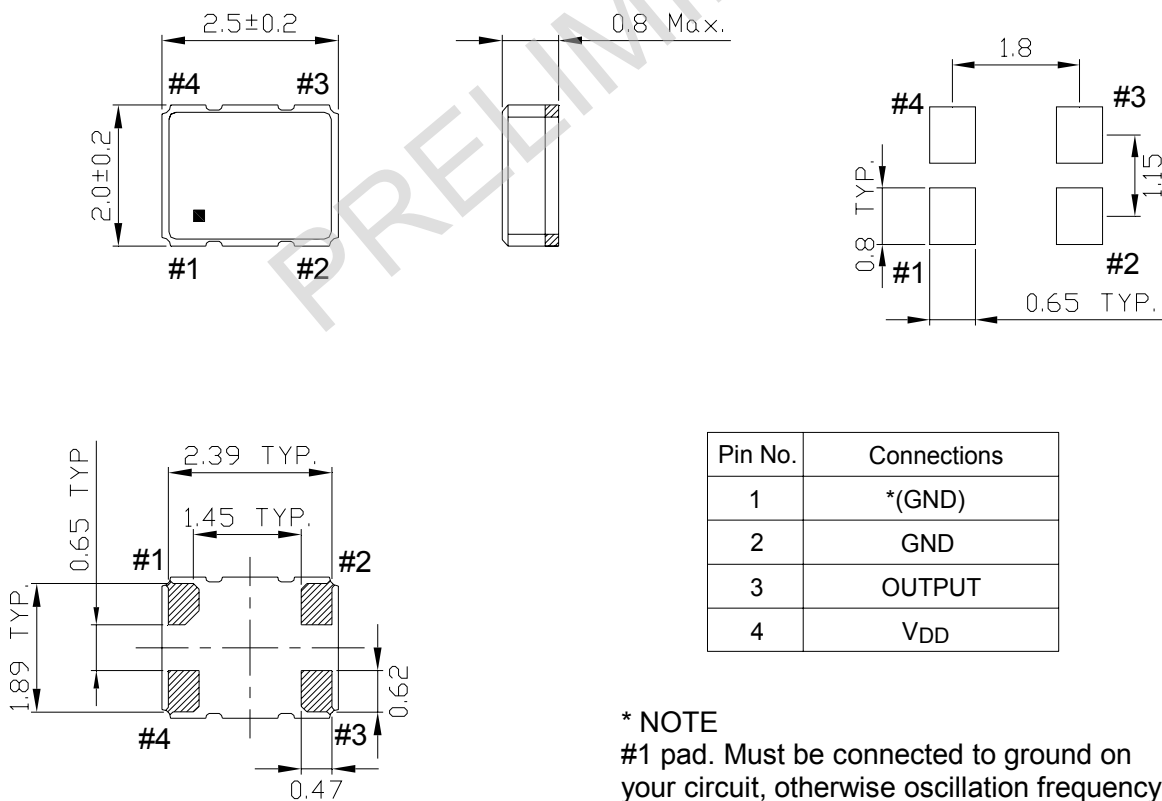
2.5±0.2

0.8 Max.

PRELIMI

#4 #3

2.0±0.2

#1 #2

1.8

#4 #3

0.8 TYP.

1.15

#1 #2

0.65 TYP.

0.65 TYP

2.39 TYP.

1.45 TYP.

#1 #2

1.89 TYP.

0.62

#4 #3

0.47

| Pin No. | Connections |
|---|---|
| 1 | *(GND) |
| 2 | GND |
| 3 | OUTPUT |
| 4 | $V_{DD}$ |

* NOTE
#1 pad. Must be connected to ground on your circuit, otherwise oscillation frequency